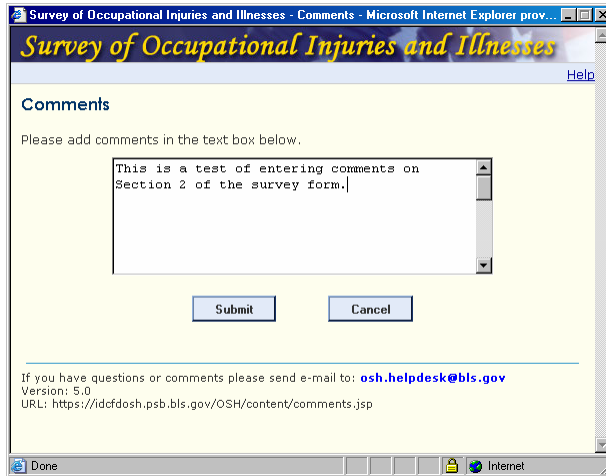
Survey of Occupational Injuries and Illnesses - Comments - Microsoft Internet Explorer prov...

Survey of Occupational Injuries and Illnesses

Help

Comments

Please add comments in the text box below.

This is a test of entering comments on Section 2 of the survey form.

Submit

Cancel

If you have questions or comments please send e-mail to: osh.helpdesk@bls.gov
Version: 5.0
URL: https://idcfdosh.psb.bls.gov/OSH/content/comments.jsp

Done

Internet